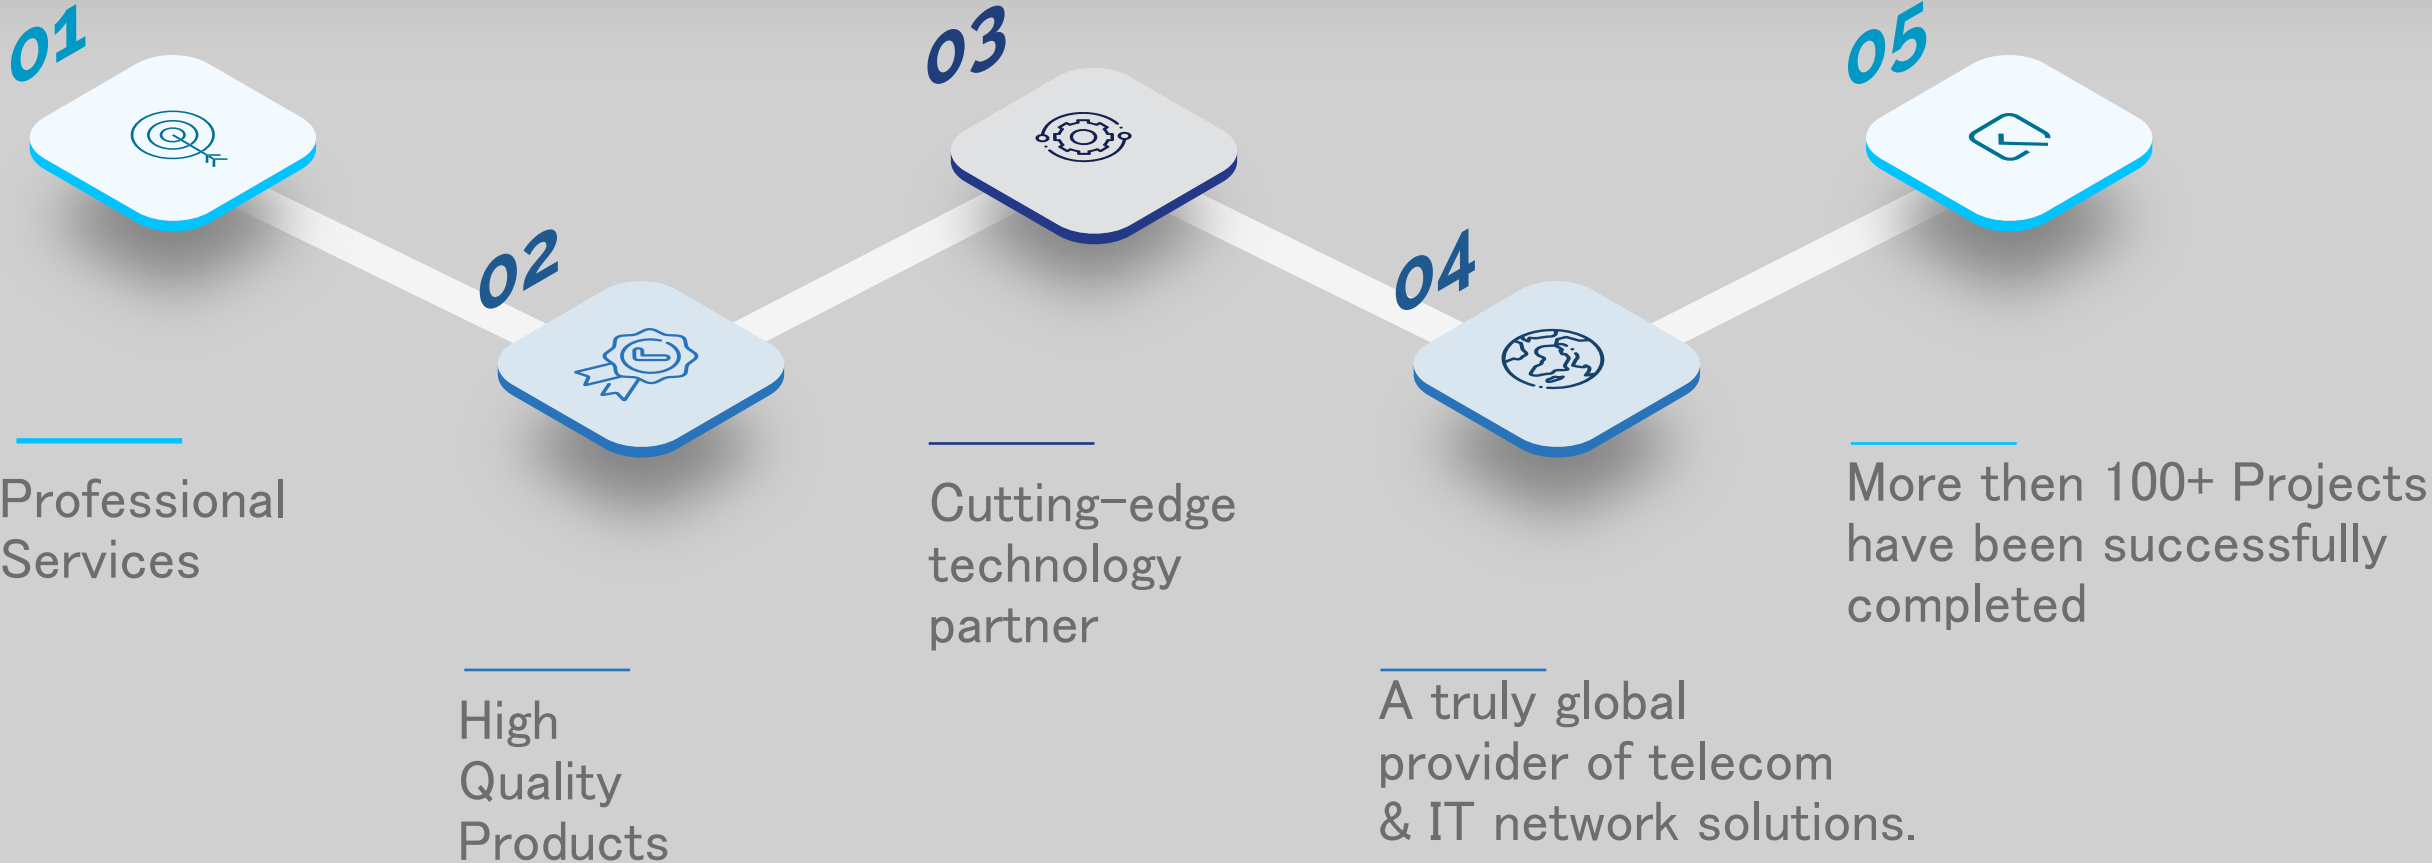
01

Professional Services

02

High Quality Products

03

Cutting-edge technology partner

04

A truly global provider of telecom & IT network solutions.

05

More then 100+ Projects have been successfully completed